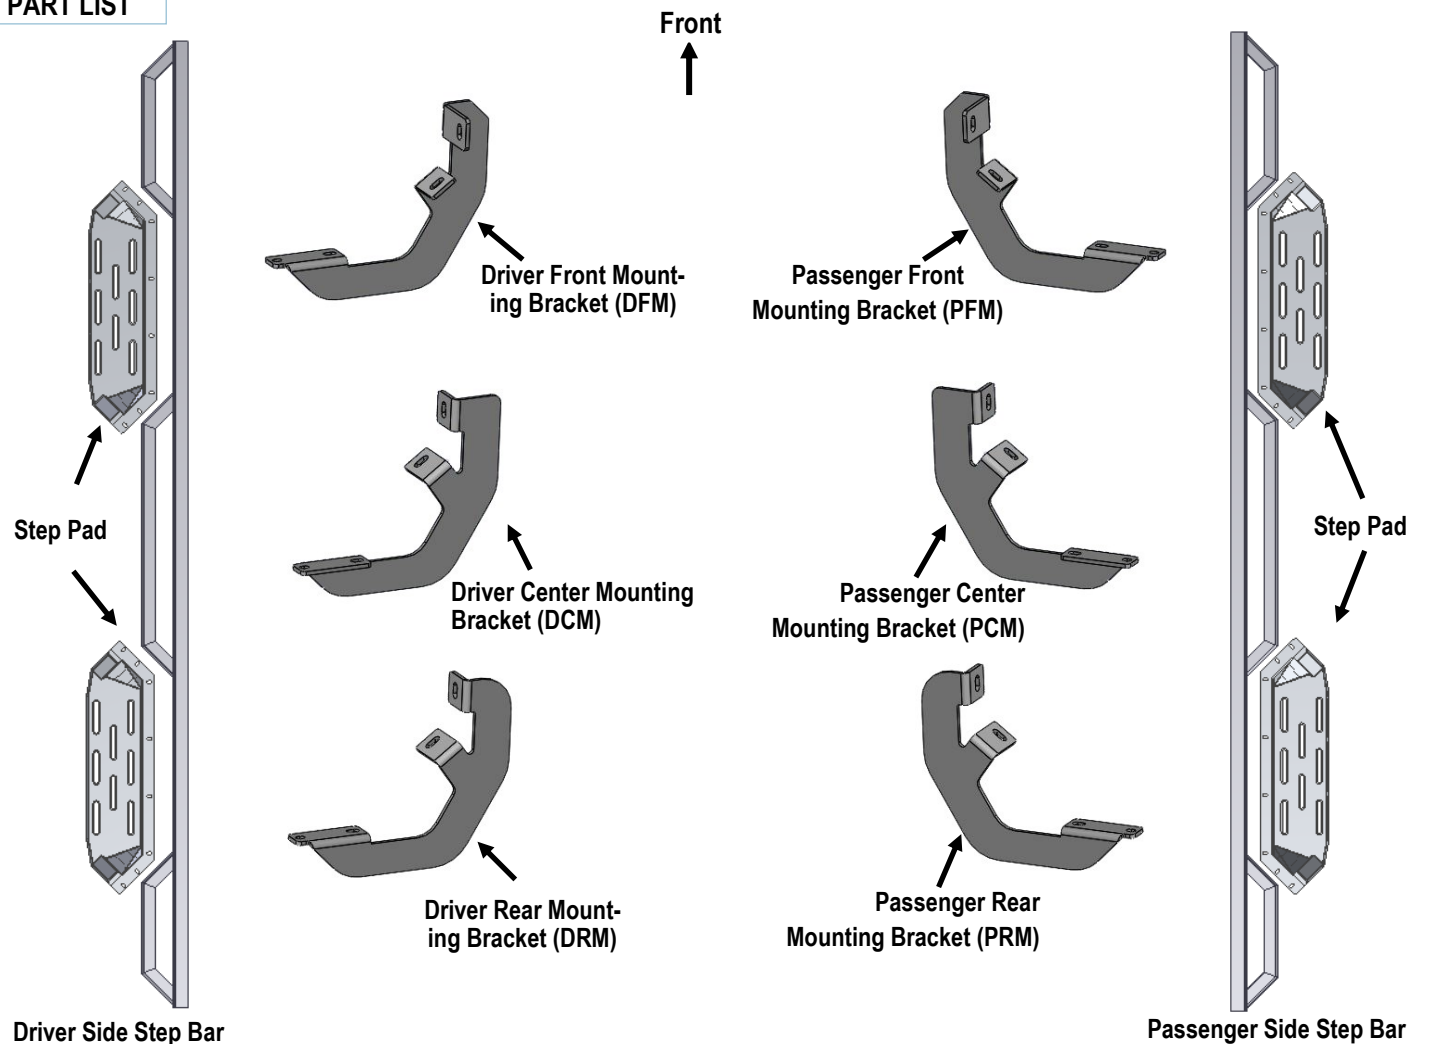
PART LIST

Front

Driver Front Mounting Bracket (DFM)

Passenger Front Mounting Bracket (PFM)

Step Pad

Step Pad

Driver Center Mounting Bracket (DCM)

Passenger Center Mounting Bracket (PCM)

Driver Rear Mounting Bracket (DRM)

Passenger Rear Mounting Bracket (PRM)

Driver Side Step Bar

Passenger Side Step Bar